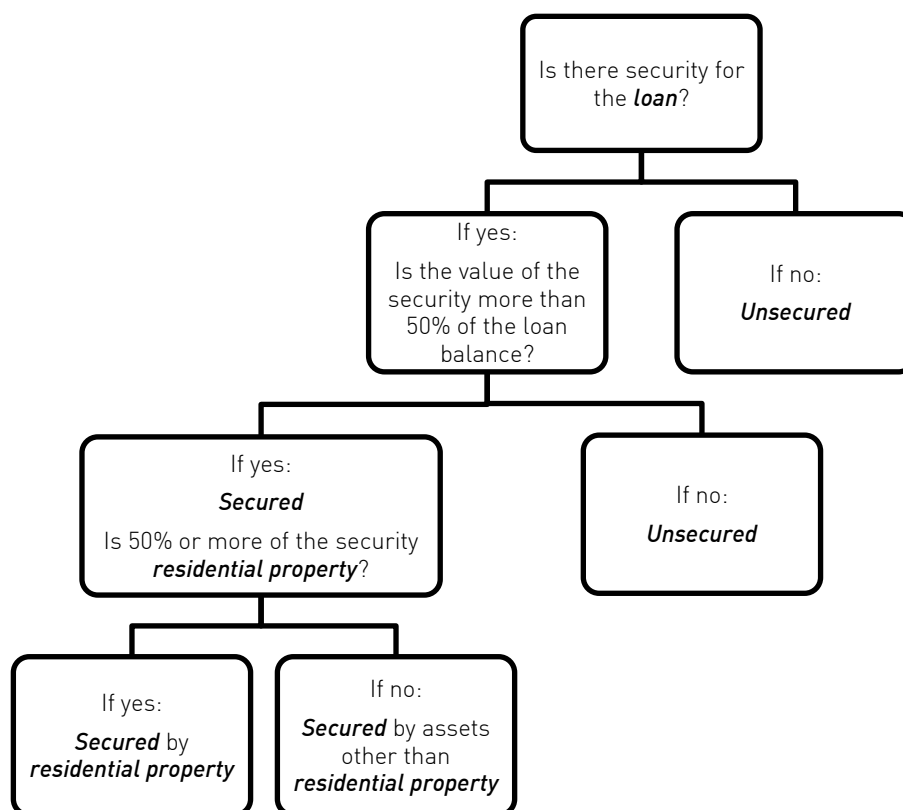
Is there security for the *loan*?

If yes:

Is the value of the security more than 50% of the loan balance?

If no:

*Unsecured*

If yes:

*Secured*

Is 50% or more of the security *residential property*?

If no:

*Unsecured*

If yes:

*Secured* by *residential property*

If no:

*Secured* by assets other than *residential property*